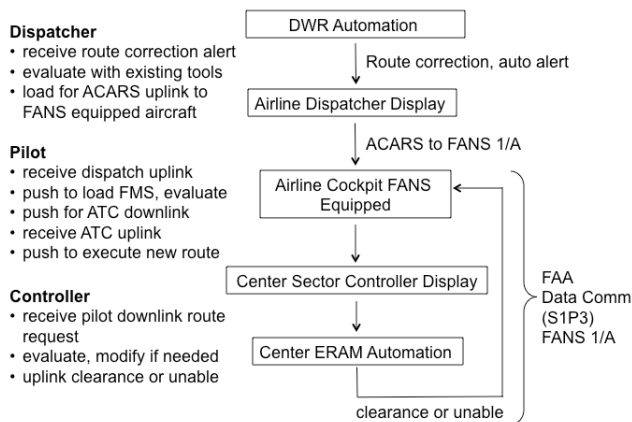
**Dispatcher**
- receive route correction alert
- evaluate with existing tools
- load for ACARS uplink to FANS equipped aircraft

**Pilot**
- receive dispatch uplink
- push to load FMS, evaluate
- push for ATC downlink
- receive ATC uplink
- push to execute new route

**Controller**
- receive pilot downlink route request
- evaluate, modify if needed
- uplink clearance or unable

DWR Automation

Route correction, auto alert

Airline Dispatcher Display

ACARS to FANS 1/A

Airline Cockpit FANS Equipped

Center Sector Controller Display

Center ERAM Automation

clearance or unable

FAA Data Comm (S1P3) FANS 1/A